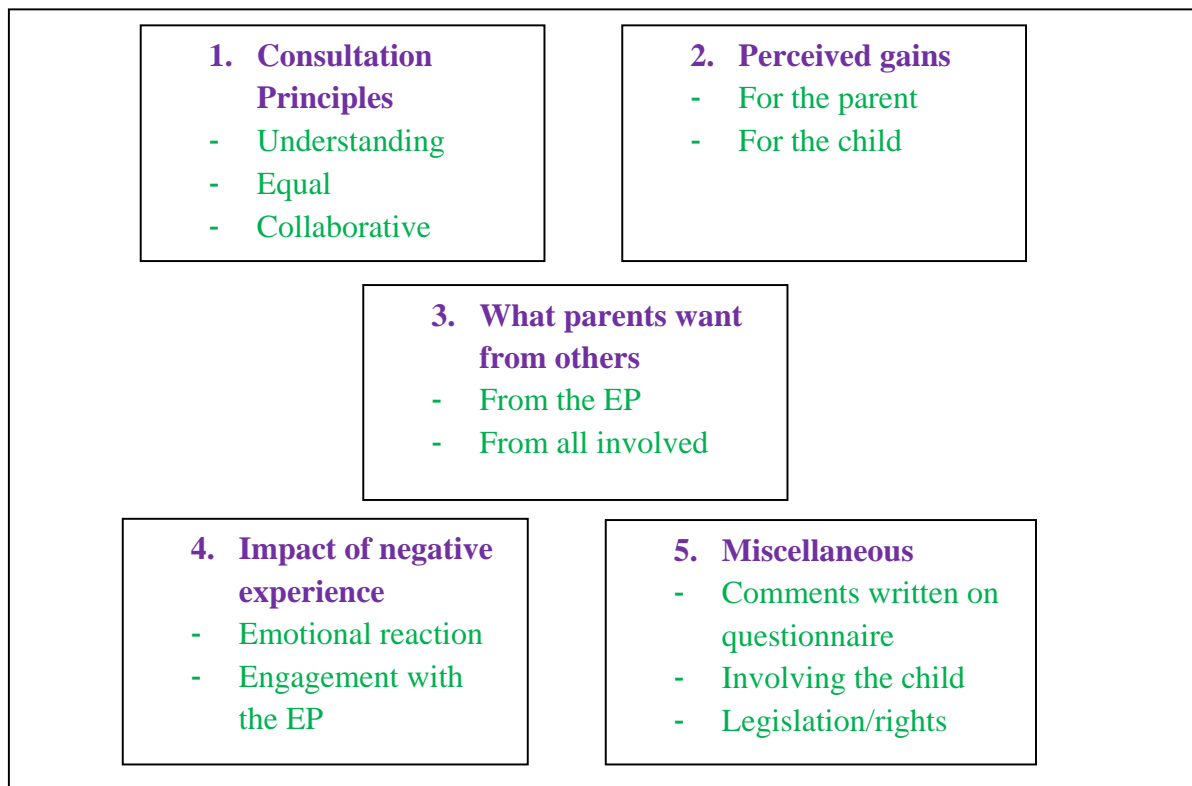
1. Consultation Principles
- Understanding
- Equal
- Collaborative

2. Perceived gains
- For the parent
- For the child

3. What parents want from others
- From the EP
- From all involved

4. Impact of negative experience
- Emotional reaction
- Engagement with the EP

5. Miscellaneous
- Comments written on questionnaire
- Involving the child
- Legislation/rights